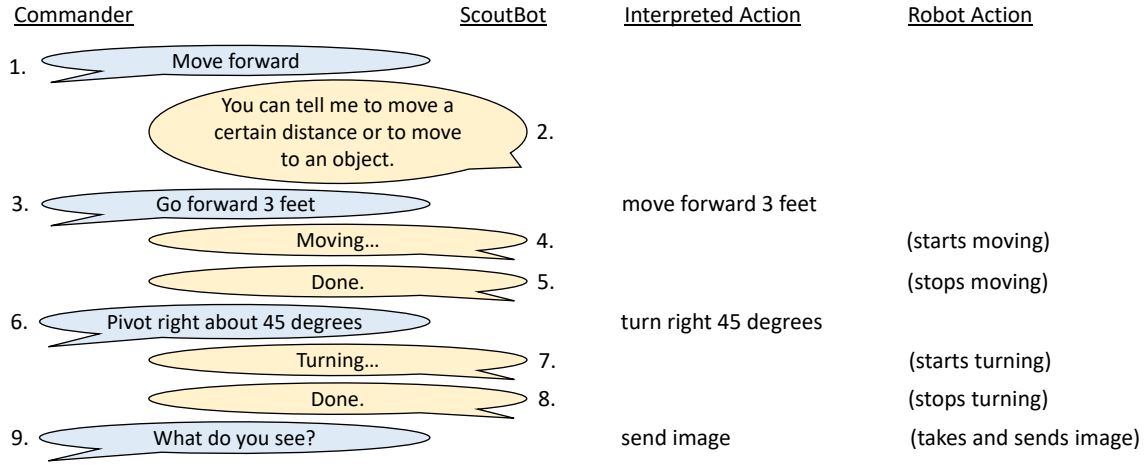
| Commander | ScoutBot | Interpreted Action | Robot Action |
|---|---|---|---|
| 1. Move forward | | | |
| | You can tell me to move a certain distance or to move to an object. 2. | | |
| 3. Go forward 3 feet | | move forward 3 feet | |
| | Moving… 4. | | (starts moving) |
| | Done. 5. | | (stops moving) |
| 6. Pivot right about 45 degrees | | turn right 45 degrees | |
| | Turning… 7. | | (starts turning) |
| | Done. 8. | | (stops turning) |
| 9. What do you see? | | send image | (takes and sends image) |